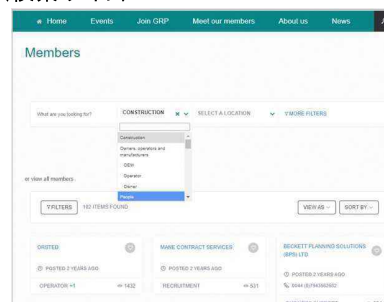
Home Events Join GRP Meet our members About us News

Members

What are you looking for? CONSTRUCTION SELECT A LOCATION MORE FILTERS

Construction
Owners, operators and manufacturers
OEM
Operator
Owner
Parts

or view all members.

FILTERS 182 ITEMS FOUND

VIEW AS SORT BY

ORSTED
POSTED 2 YEARS AGO
OPERATOR +1 1432

MANE CONTRACT SERVICES
POSTED 2 YEARS AGO
RECRUITMENT 531

BECKETT PLANNING SOLUTIONS (BPS) LTD
POSTED 2 YEARS AGO
0044 (0)7843663652